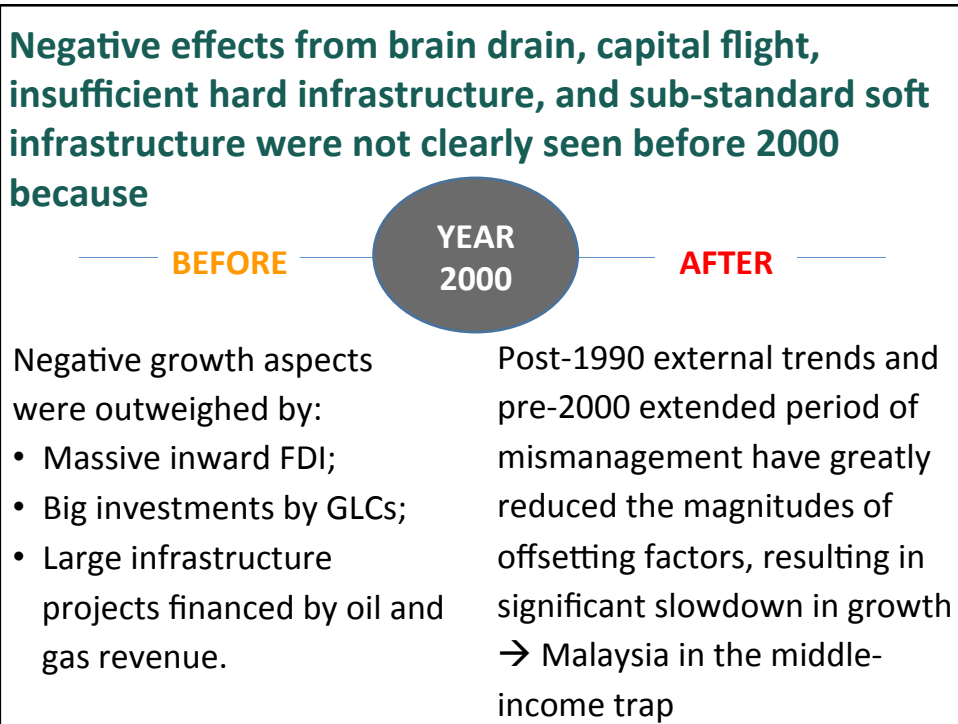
Negative effects from brain drain, capital flight, insufficient hard infrastructure, and sub-standard soft infrastructure were not clearly seen before 2000 because

BEFORE

YEAR 2000

AFTER

Negative growth aspects were outweighed by:
• Massive inward FDI;
• Big investments by GLCs;
• Large infrastructure projects financed by oil and gas revenue.

Post-1990 external trends and pre-2000 extended period of mismanagement have greatly reduced the magnitudes of offsetting factors, resulting in significant slowdown in growth $\rightarrow$ Malaysia in the middle-income trap